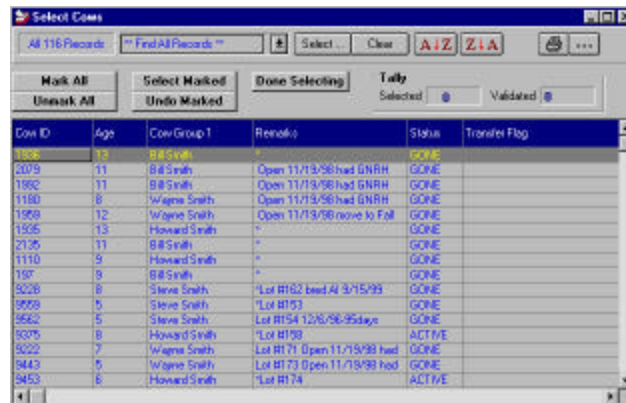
Select Cows

All 116 Records | ** Find All Records ** | Select... | Clear | A↓Z | Z↓A | ...

Mark All | Select Marked | Done Selecting | Tally
Unmark All | Undo Marked | Selected 0 | Validated 0

| Cow ID | Age | Cow Group 1 | Remarks | Status | Transfer Flag |
|---|---|---|---|---|---|
| 1836 | 13 | Bill Smith | * | GONE | |
| 2079 | 11 | Bill Smith | Open 11/19/98 had GNRH | GONE | |
| 1992 | 11 | Bill Smith | Open 11/19/98 had GNRH | GONE | |
| 1180 | 8 | Wayne Smith | Open 11/19/98 had GNRH | GONE | |
| 1959 | 12 | Wayne Smith | Open 11/19/98 move to Fall | GONE | |
| 1935 | 13 | Howard Smith | * | GONE | |
| 2135 | 11 | Bill Smith | * | GONE | |
| 1110 | 9 | Howard Smith | * | GONE | |
| 197 | 9 | Bill Smith | * | GONE | |
| 9228 | 8 | Steve Smith | *Lot #162 bred AI 9/15/99 | GONE | |
| 9559 | 5 | Steve Smith | *Lot #153 | GONE | |
| 9562 | 5 | Steve Smith | Lot #154 12/6/98-95days | GONE | |
| 9375 | 8 | Howard Smith | *Lot #158 | ACTIVE | |
| 9222 | 7 | Wayne Smith | Lot #171 Open 11/19/98 had | GONE | |
| 9443 | 6 | Wayne Smith | Lot #173 Open 11/19/98 had | GONE | |
| 9453 | 6 | Howard Smith | *Lot #174 | ACTIVE | |